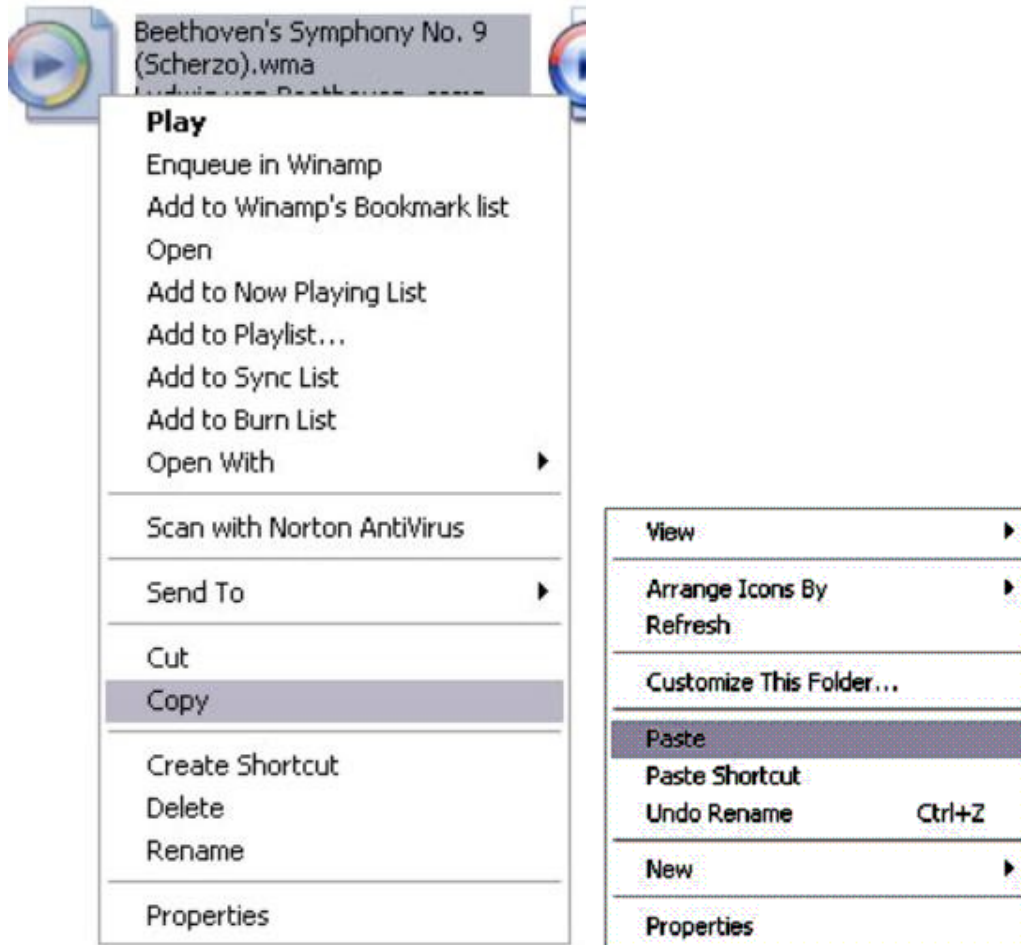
Beethoven's Symphony No. 9 (Scherzo).wma
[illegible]

Play
Enqueue in Winamp
Add to Winamp's Bookmark list
Open
Add to Now Playing List
Add to Playlist...
Add to Sync List
Add to Burn List
Open With

Scan with Norton AntiVirus

Send To

Cut
Copy

Create Shortcut
Delete
Rename

Properties

View

Arrange Icons By
Refresh

Customize This Folder...

Paste
Paste Shortcut
Undo Rename Ctrl+Z

New

Properties